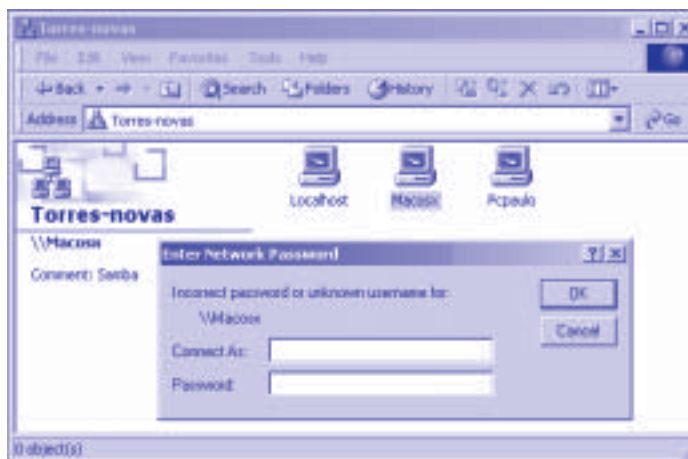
Torres-novas

File Edit View Favorites Tools Help

Back Search Folders History

Address Torres-novas Go

Torres-novas

Localhost Macosx Pcpaulo

\\Macosx

Comment: Samba

Enter Network Password ? X

Incorrect password or unknown username for:

\\Macosx

Connect As:

Password:

OK

Cancel

0 object(s)